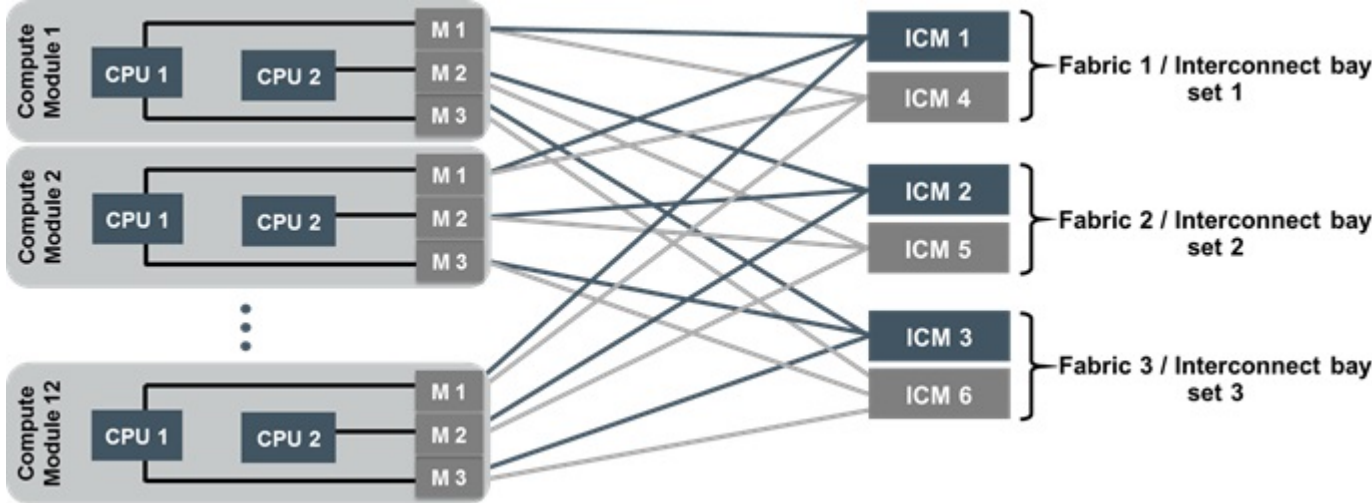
Compute Module 1
CPU 1
CPU 2
M 1
M 2
M 3

Compute Module 2
CPU 1
CPU 2
M 1
M 2
M 3

Compute Module 12
CPU 1
CPU 2
M 1
M 2
M 3

ICM 1
ICM 4
Fabric 1 / Interconnect bay set 1

ICM 2
ICM 5
Fabric 2 / Interconnect bay set 2

ICM 3
ICM 6
Fabric 3 / Interconnect bay set 3